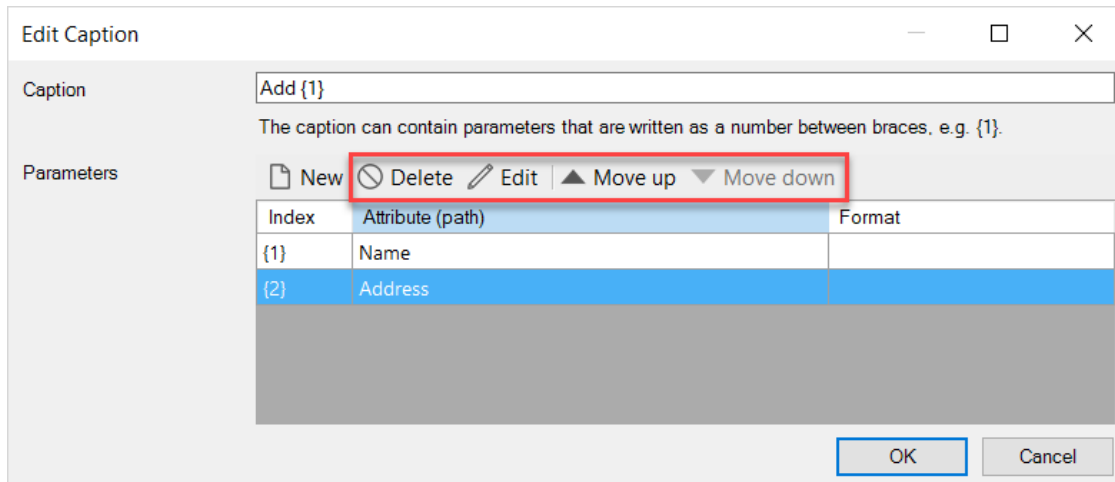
Edit Caption

Caption

Add {1}

The caption can contain parameters that are written as a number between braces, e.g. {1}.

Parameters

New Delete Edit Move up Move down

| Index | Attribute (path) | Format |
|---|---|---|
| {1} | Name | |
| {2} | Address | |

OK Cancel